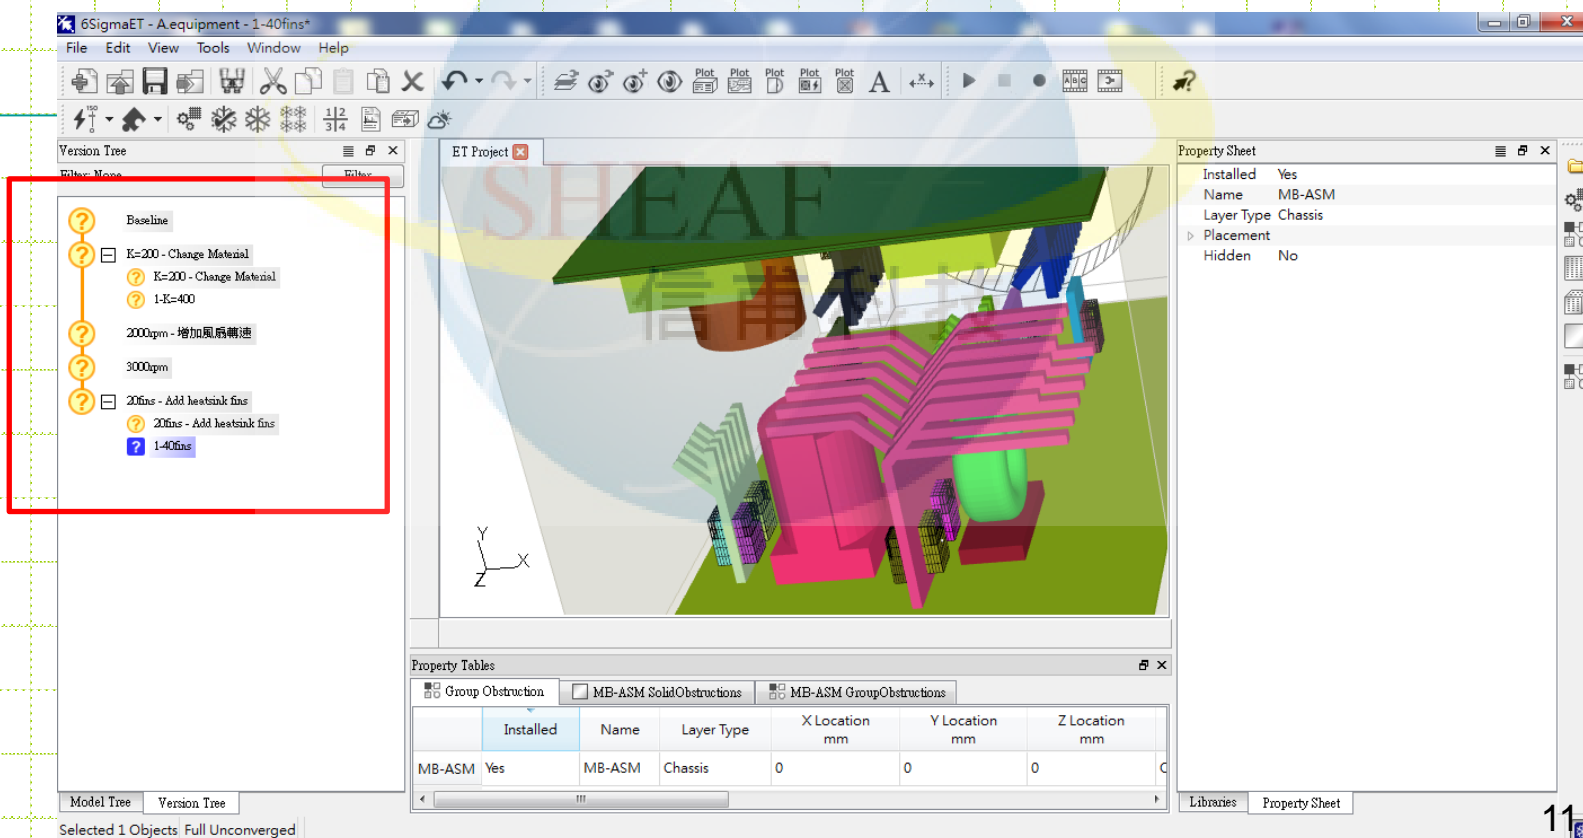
6SigmaET - A.equipment - 1-40fins*

File Edit View Tools Window Help

Plot Plot Plot Plot Plot A

Version Tree

Filter: None Filter

Baseline

K=200 - Change Material

K=200 - Change Material

1-K=400

2000rpm - 增加風扇轉速

3000rpm

20fins - Add heatsink fins

20fins - Add heatsink fins

1-40fins

ET Project

SHEAF 信甫科技

Y X Z

Property Sheet

| Installed | Yes |
|---|---|
| Name | MB-ASM |
| Layer Type | Chassis |
| Placement | |
| Hidden | No |

Property Tables

Group Obstruction | MB-ASM SolidObstructions | MB-ASM GroupObstructions

| | Installed | Name | Layer Type | X Location mm | Y Location mm | Z Location mm |
|---|---|---|---|---|---|---|
| MB-ASM | Yes | MB-ASM | Chassis | 0 | 0 | 0 |

Model Tree Version Tree

Libraries Property Sheet

Selected 1 Objects Full Unconverged

11